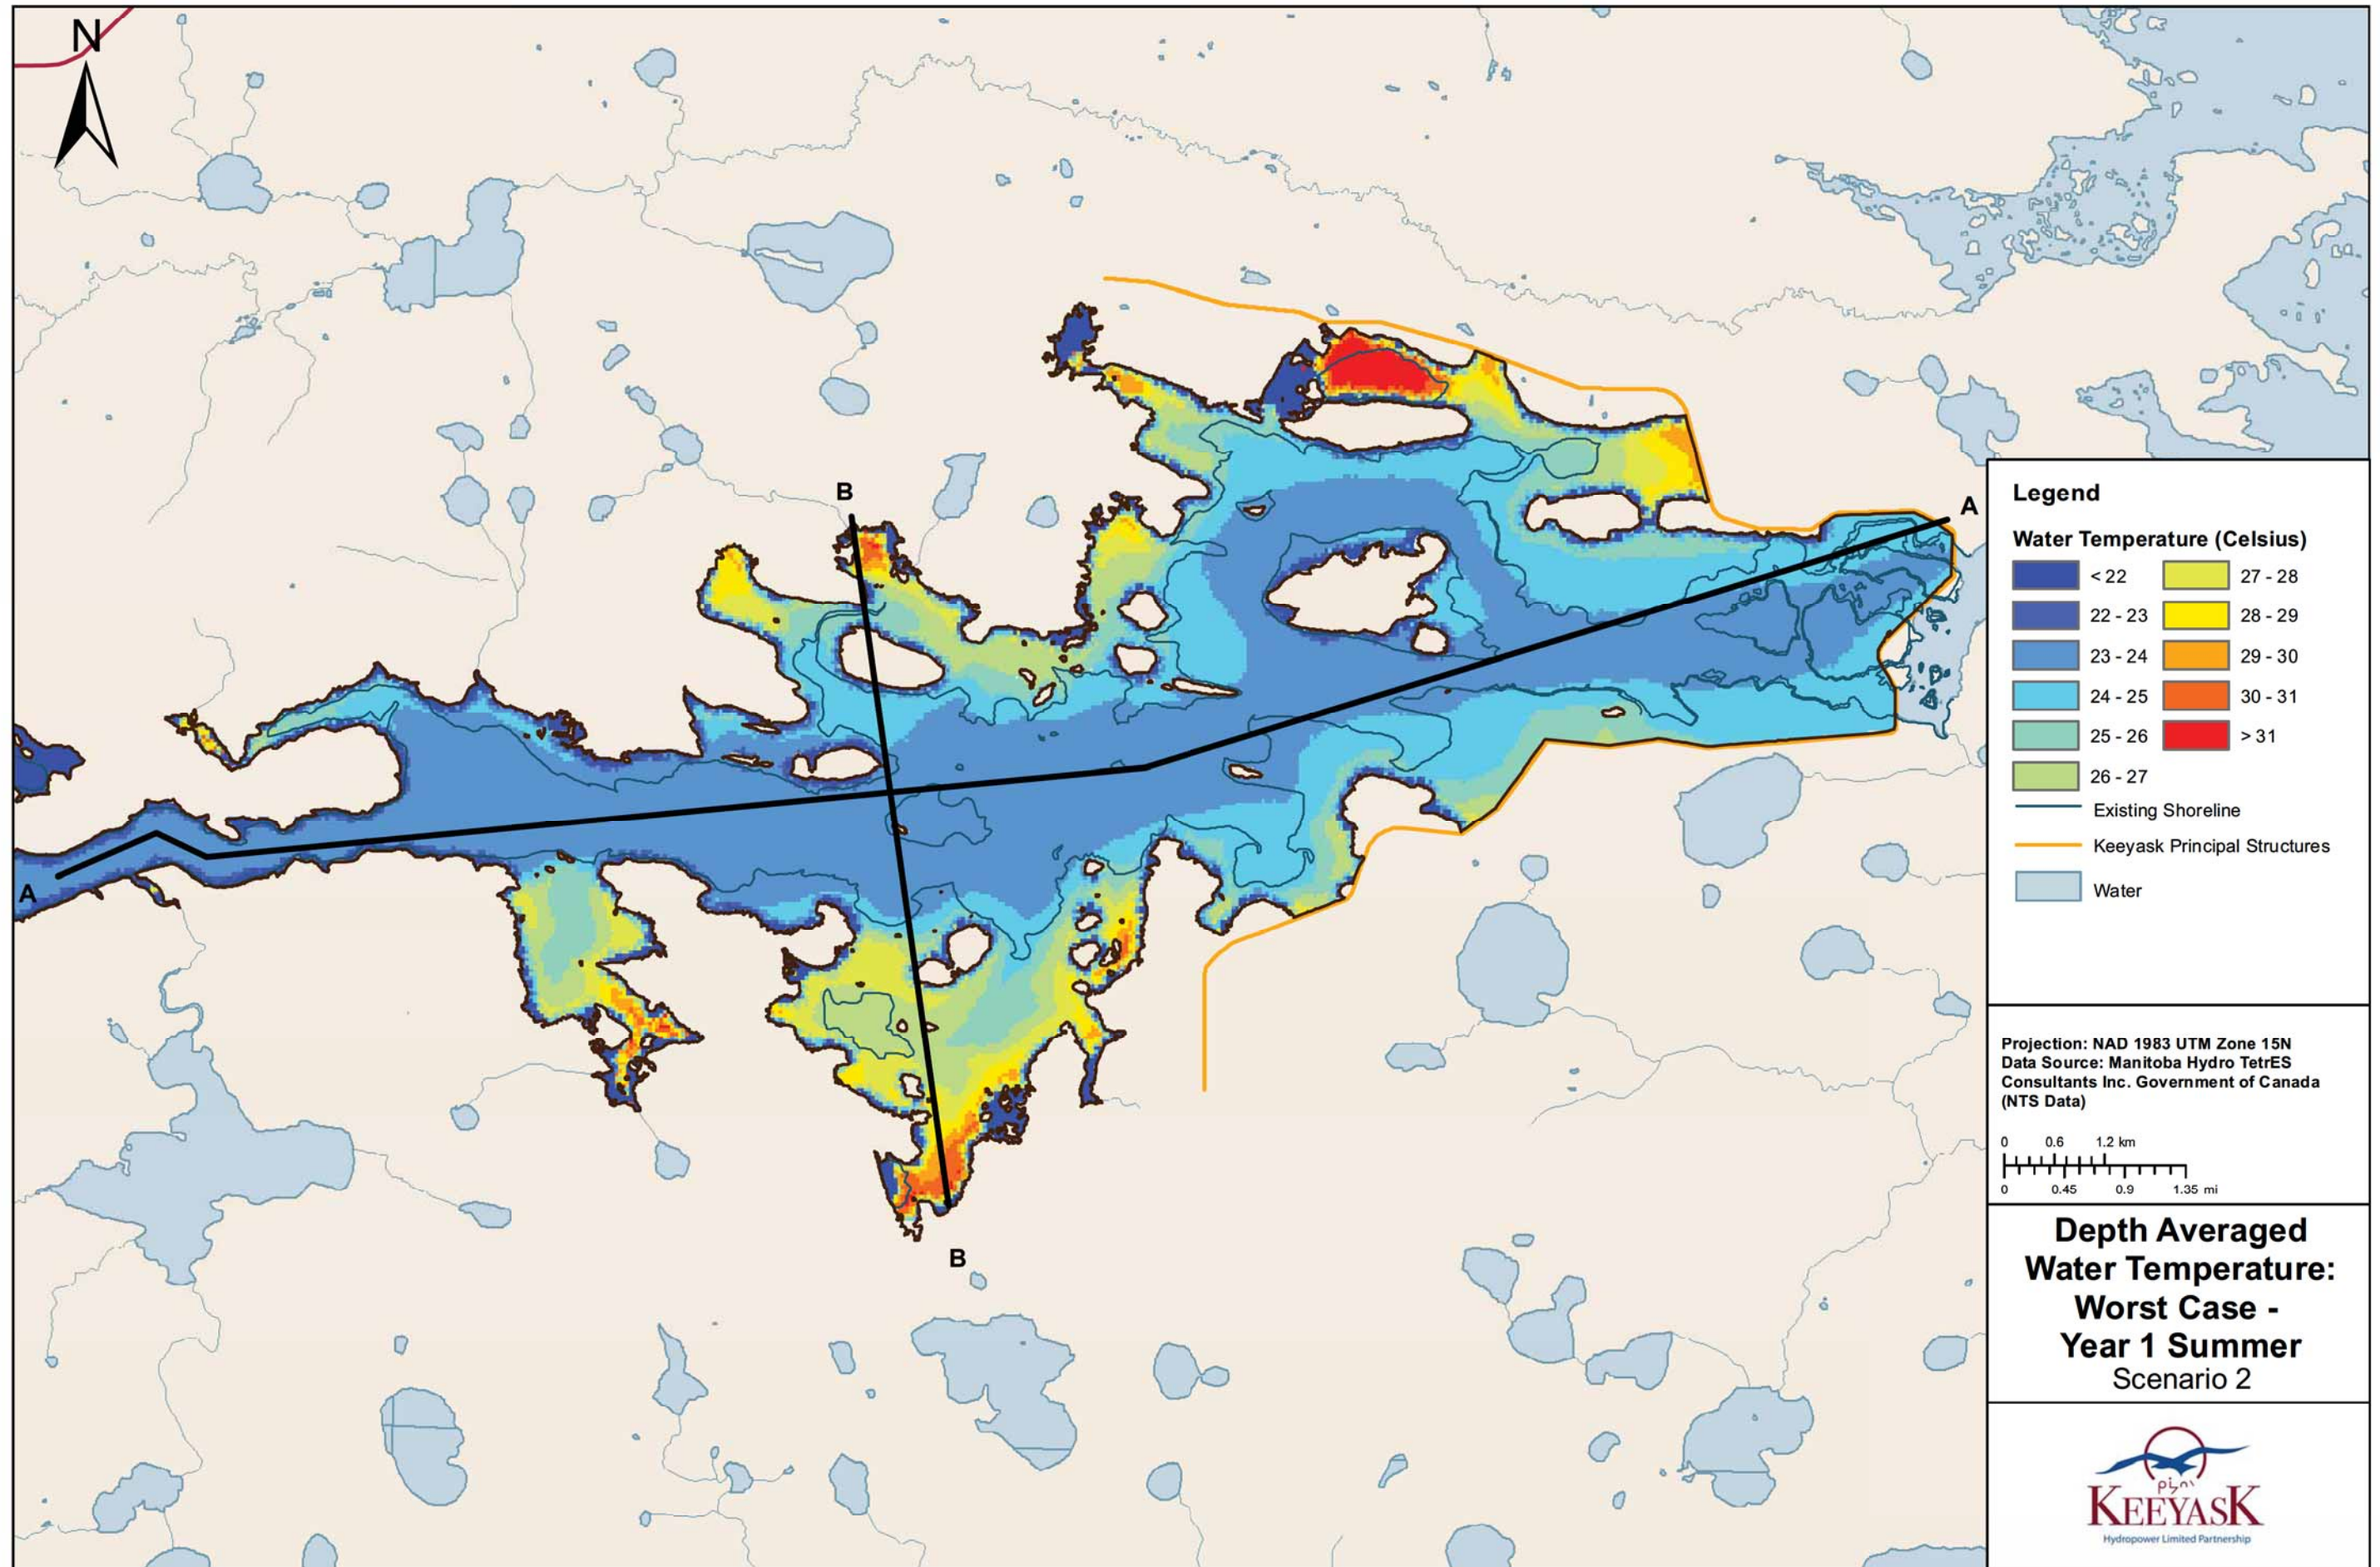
N

B

A

A

B

Legend

Water Temperature (Celsius)

< 22
22 - 23
23 - 24
24 - 25
25 - 26
26 - 27
27 - 28
28 - 29
29 - 30
30 - 31
> 31

Existing Shoreline

Keeyask Principal Structures

Water

Projection: NAD 1983 UTM Zone 15N
Data Source: Manitoba Hydro TetrES Consultants Inc. Government of Canada (NTS Data)

0 0.6 1.2 km
0 0.45 0.9 1.35 mi

Depth Averaged Water Temperature: Worst Case - Year 1 Summer
Scenario 2

KEEYASK
Hydropower Limited Partnership